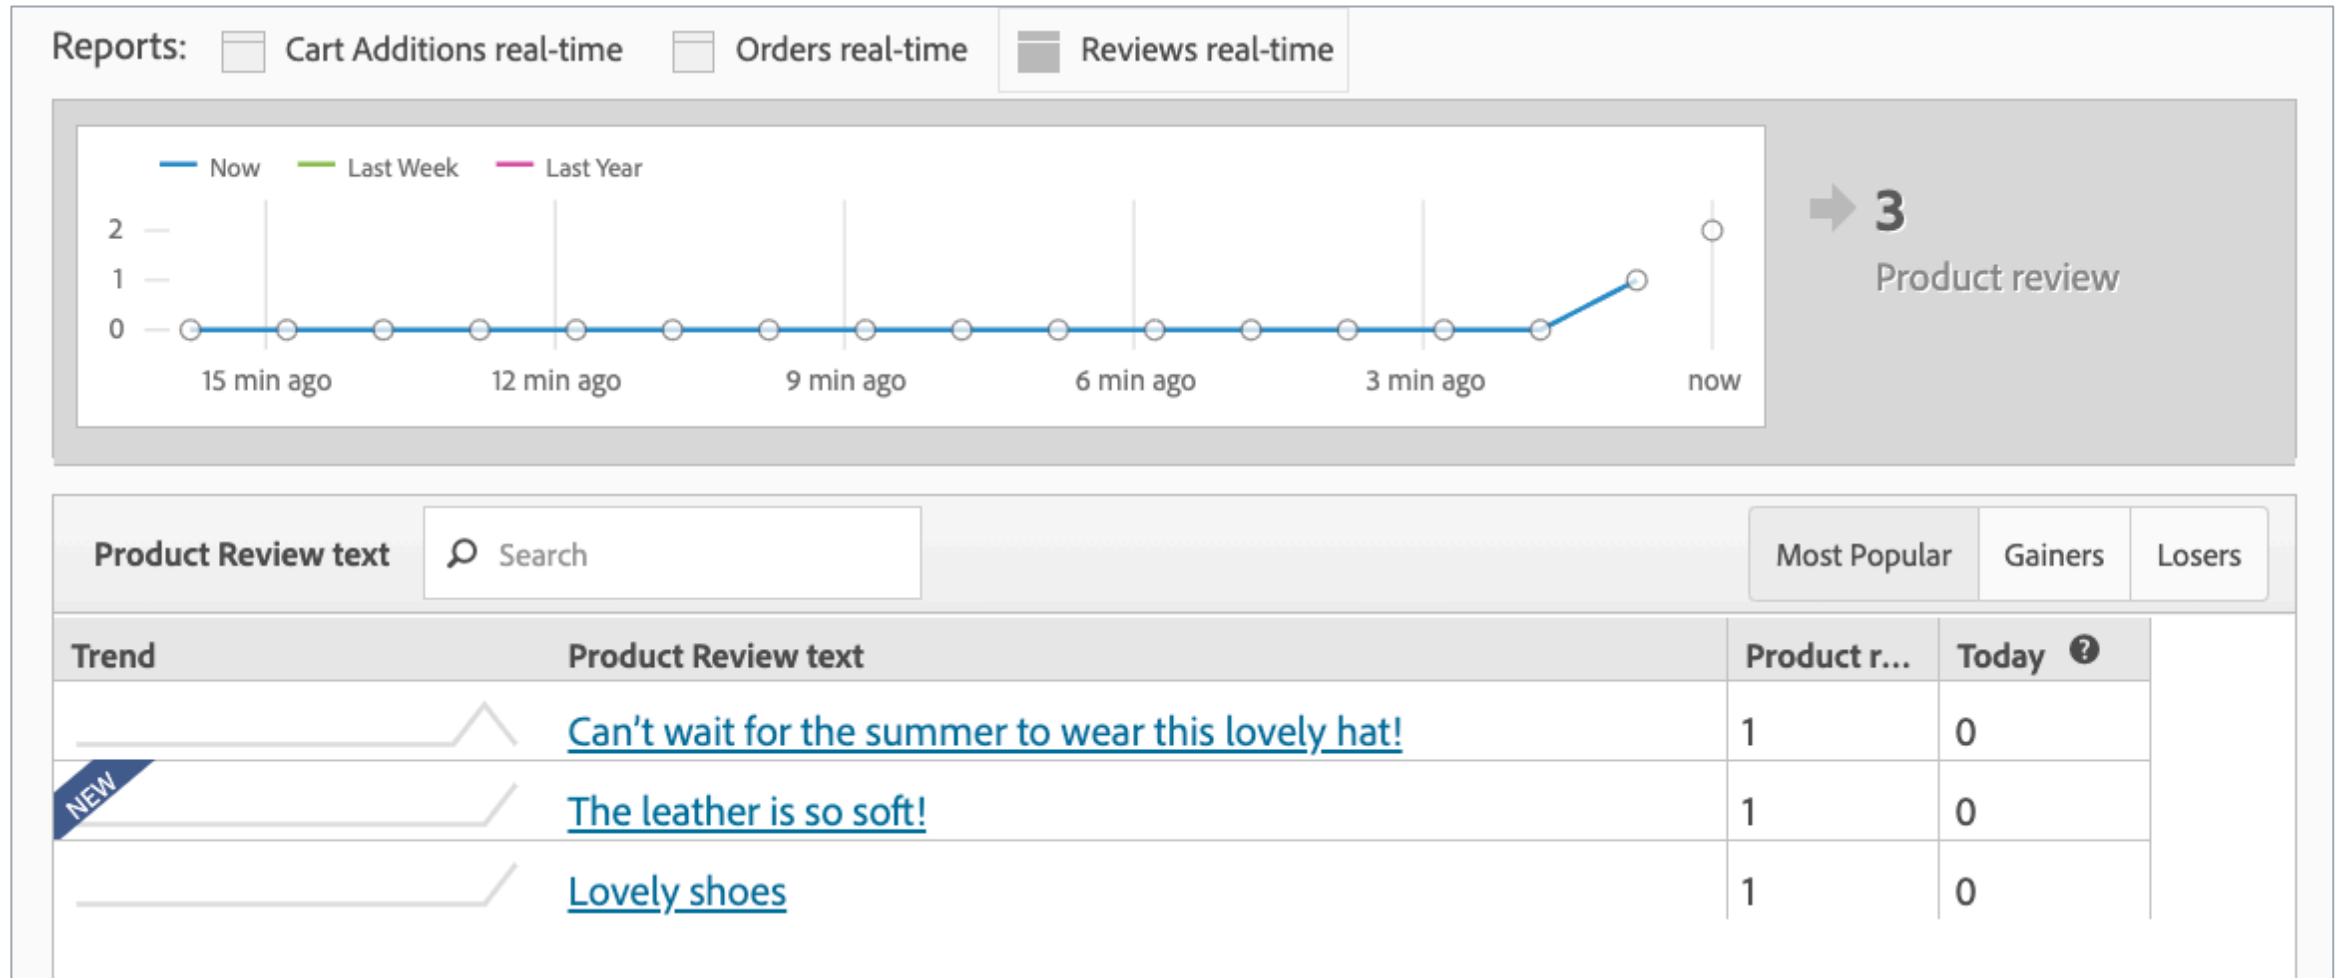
Reports: Cart Additions real-time Orders real-time Reviews real-time

Now Last Week Last Year

2
1
0

15 min ago 12 min ago 9 min ago 6 min ago 3 min ago now

3
Product review

Product Review text Search Most Popular Gainers Losers

| Trend | Product Review text | Product r... | Today |
|---|---|---|---|
| | Can't wait for the summer to wear this lovely hat! | 1 | 0 |
| NEW | The leather is so soft! | 1 | 0 |
| | Lovely shoes | 1 | 0 |